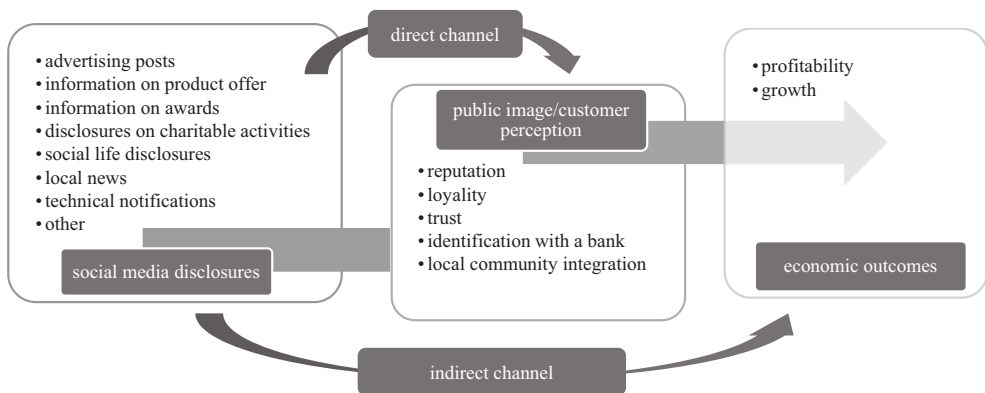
direct channel

• advertising posts
• information on product offer
• information on awards
• disclosures on charitable activities
• social life disclosures
• local news
• technical notifications
• other

social media disclosures

public image/customer perception

• reputation
• loyality
• trust
• identification with a bank
• local community integration

• profitability
• growth

economic outcomes

indirect channel